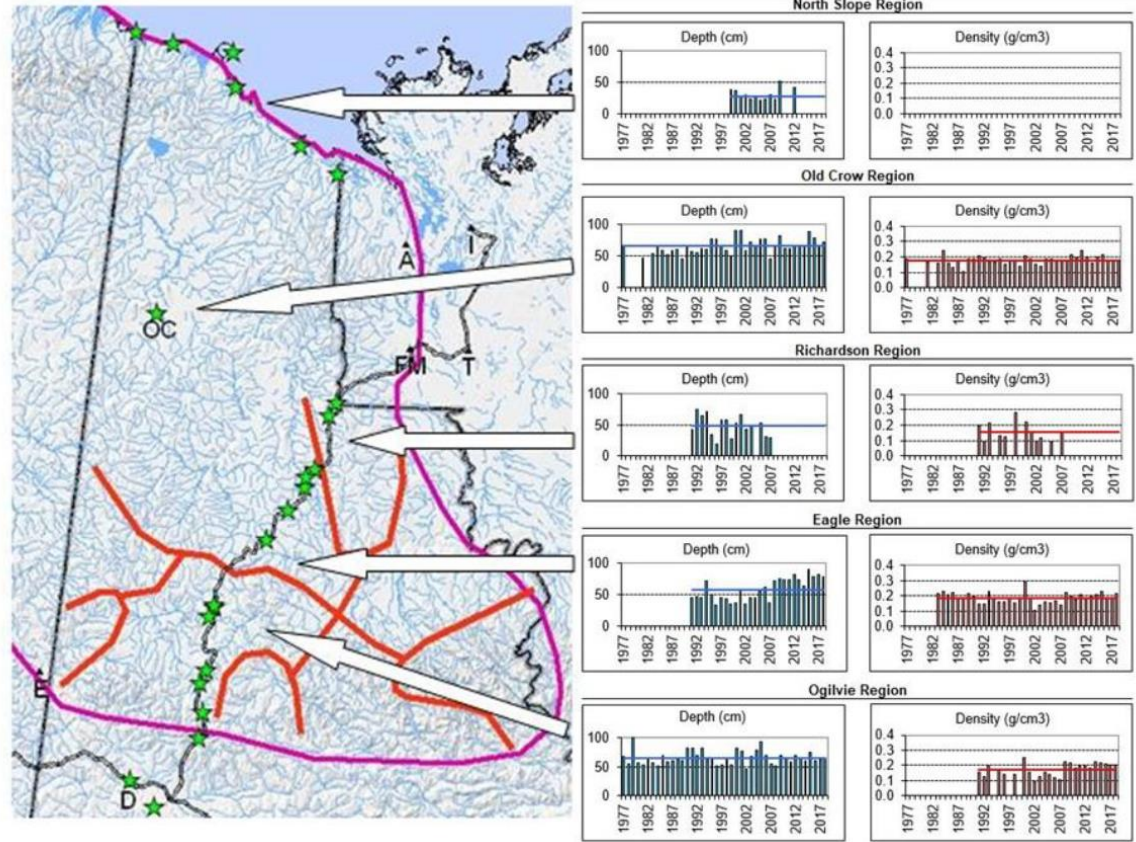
A
I
OC
FM
T
E
D

North Slope Region

Depth (cm)
100
50
0
1977 1982 1987 1992 1997 2002 2007 2012 2017

Density (g/cm3)
0.4
0.3
0.2
0.1
0.0
1977 1982 1987 1992 1997 2002 2007 2012 2017

Old Crow Region

Depth (cm)
100
50
0
1977 1982 1987 1992 1997 2002 2007 2012 2017

Density (g/cm3)
0.4
0.3
0.2
0.1
0.0
1977 1982 1987 1992 1997 2002 2007 2012 2017

Richardson Region

Depth (cm)
100
50
0
1977 1982 1987 1992 1997 2002 2007 2012 2017

Density (g/cm3)
0.4
0.3
0.2
0.1
0.0
1977 1982 1987 1992 1997 2002 2007 2012 2017

Eagle Region

Depth (cm)
100
50
0
1977 1982 1987 1992 1997 2002 2007 2012 2017

Density (g/cm3)
0.4
0.3
0.2
0.1
0.0
1977 1982 1987 1992 1997 2002 2007 2012 2017

Ogilvie Region

Depth (cm)
100
50
0
1977 1982 1987 1992 1997 2002 2007 2012 2017

Density (g/cm3)
0.4
0.3
0.2
0.1
0.0
1977 1982 1987 1992 1997 2002 2007 2012 2017